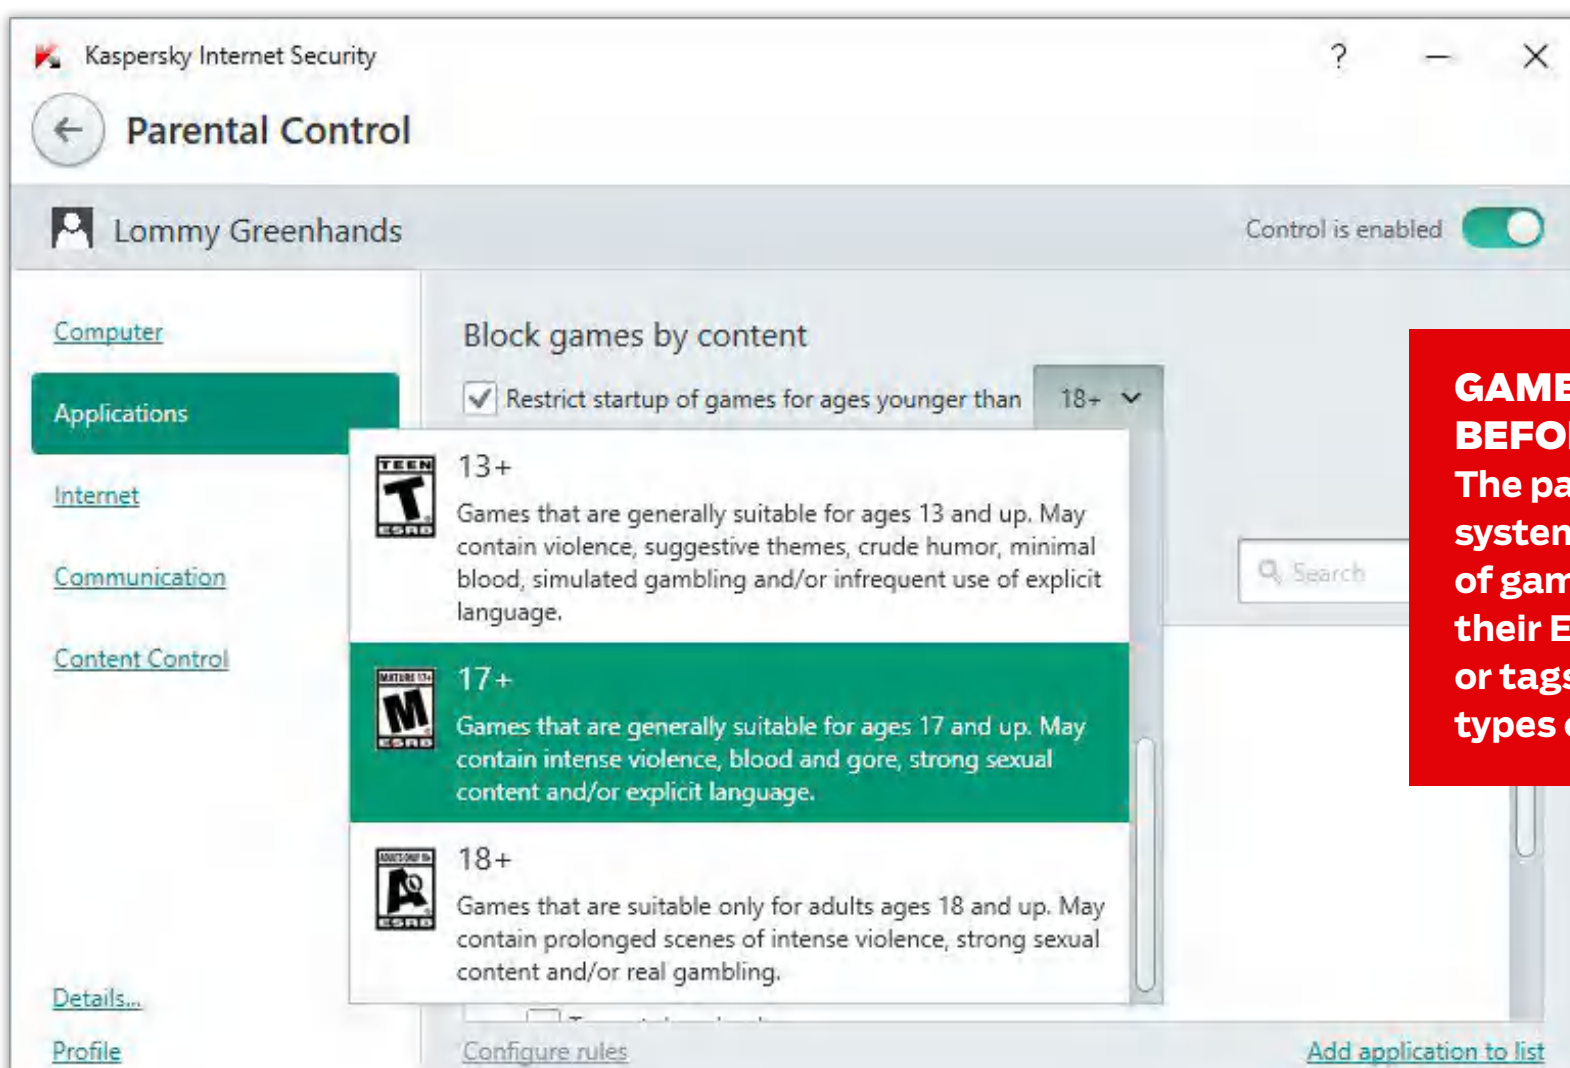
Kaspersky Internet Security

?

Parental Control

Lommy Greenhands

Control is enabled

Computer

Applications

Internet

Communication

Content Control

Details...

Profile

Block games by content

Restrict startup of games for ages younger than

18+

TEEN T ESRB

13+

Games that are generally suitable for ages 13 and up. May contain violence, suggestive themes, crude humor, minimal blood, simulated gambling and/or infrequent use of explicit language.

MATURE 17+ M ESRB

17+

Games that are generally suitable for ages 17 and up. May contain intense violence, blood and gore, strong sexual content and/or explicit language.

ADULTS ONLY 18+ AO ESRB

18+

Games that are suitable only for adults ages 18 and up. May contain prolonged scenes of intense violence, strong sexual content and/or real gambling.

Search

Configure rules

Add application to list

GAME
BEFO
The pa
systen
of gam
their E
or tags
types